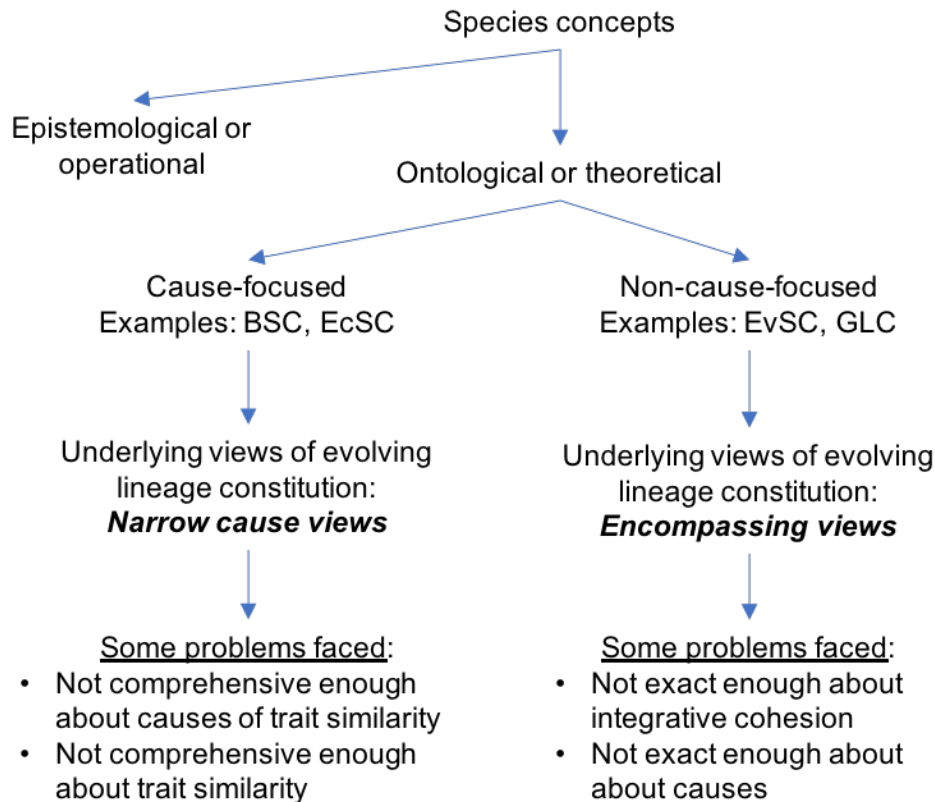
Species concepts

Epistemological or operational

Ontological or theoretical

Cause-focused
Examples: BSC, EcSC

Underlying views of evolving lineage constitution:
***Narrow cause views***

Some problems faced:
• Not comprehensive enough about causes of trait similarity
• Not comprehensive enough about trait similarity

Non-cause-focused
Examples: EvSC, GLC

Underlying views of evolving lineage constitution:
***Encompassing views***

Some problems faced:
• Not exact enough about integrative cohesion
• Not exact enough about about causes